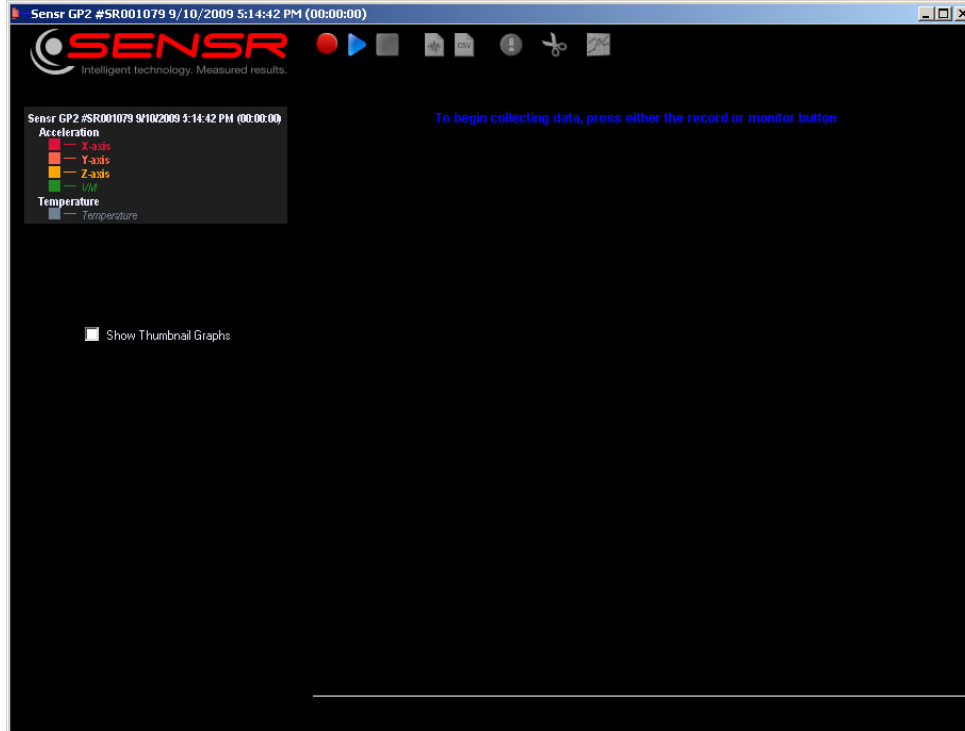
Sensr GP2 #SR001079 9/10/2009 5:14:42 PM (00:00:00)

SENSR
Intelligent technology. Measured results.

CSV

Sensr GP2 #SR001079 9/10/2009 5:14:42 PM (00:00:00)
Acceleration
X-axis
Y-axis
Z-axis
VM
Temperature
Temperature

To begin collecting data, press either the record or monitor button

Show Thumbnail Graphs